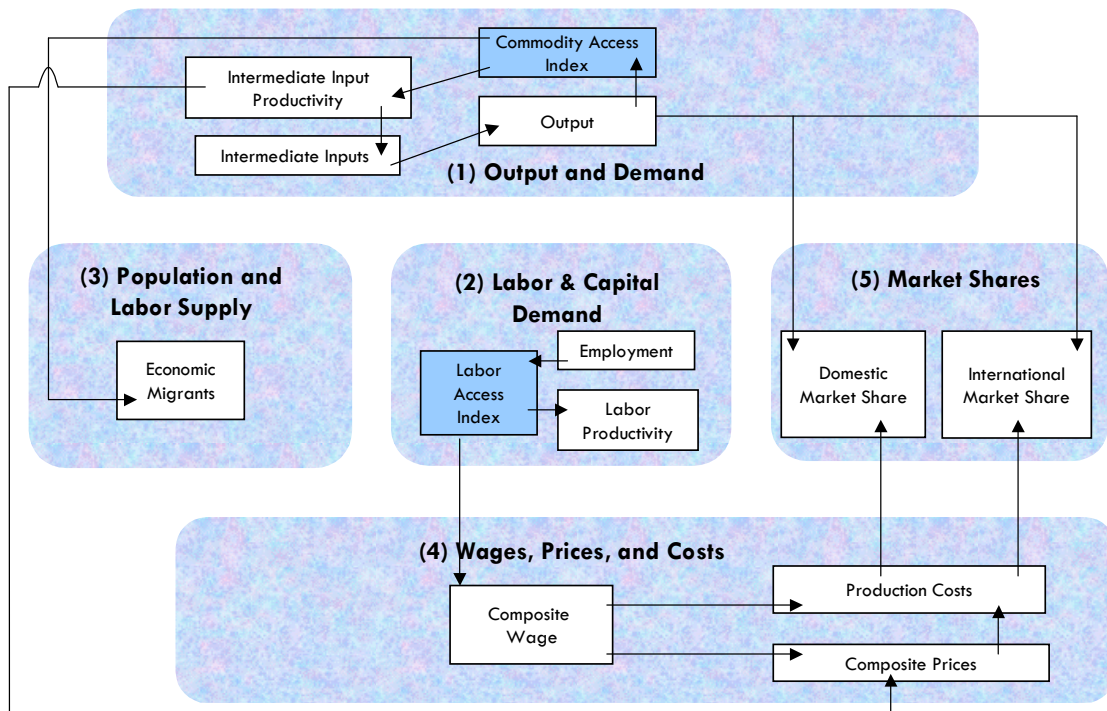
Commodity Access Index

Intermediate Input Productivity

Output

Intermediate Inputs

(1) Output and Demand

(3) Population and Labor Supply

Economic Migrants

(2) Labor & Capital Demand

Employment

Labor Access Index

Labor Productivity

(5) Market Shares

Domestic Market Share

International Market Share

(4) Wages, Prices, and Costs

Composite Wage

Production Costs

Composite Prices